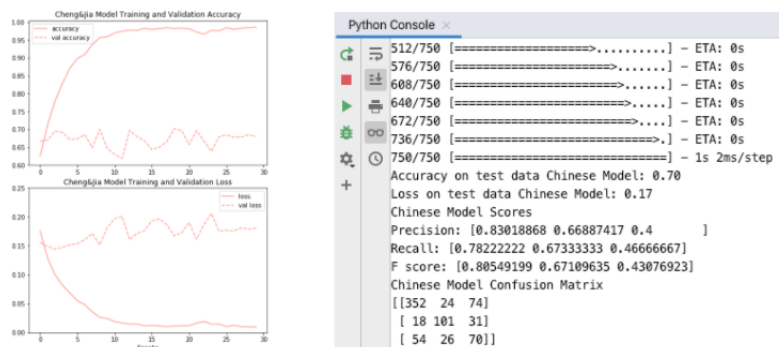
Cheng&jia Model Training and Validation Accuracy

accuracy
val accuracy

1.00
0.95
0.90
0.85
0.80
0.75
0.70
0.65
0.60

0 5 10 15 20 25 30

Cheng&jia Model Training and Validation Loss

loss
val loss

0.25
0.20
0.15
0.10
0.05
0.00

0 5 10 15 20 25 30

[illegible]

Python Console ×

512/750 [==================>.........] - ETA: 0s
576/750 [=====================>......] - ETA: 0s
608/750 [======================>.....] - ETA: 0s
640/750 [=======================>....] - ETA: 0s
672/750 [========================>...] - ETA: 0s
736/750 [===========================>.] - ETA: 0s
750/750 [==============================] - 1s 2ms/step
Accuracy on test data Chinese Model: 0.70
Loss on test data Chinese Model: 0.17
Chinese Model Scores
Precision: [0.83018868 0.66887417 0.4 ]
Recall: [0.78222222 0.67333333 0.46666667]
F score: [0.80549199 0.67109635 0.43076923]
Chinese Model Confusion Matrix
[[352 24 74]
[ 18 101 31]
[ 54 26 70]]